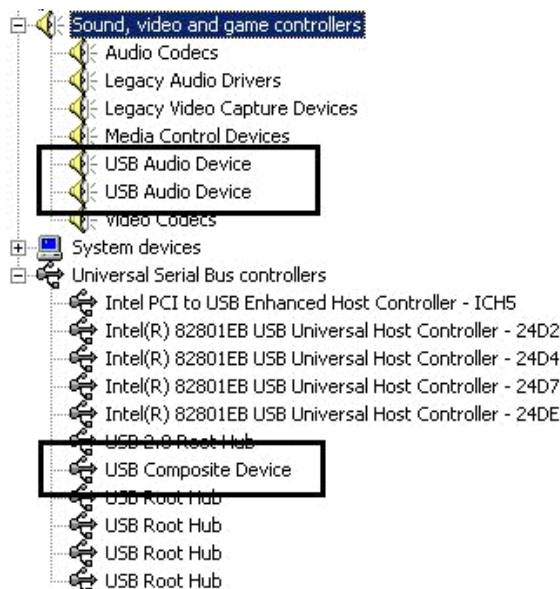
Sound, video and game controllers
Audio Codecs
Legacy Audio Drivers
Legacy Video Capture Devices
Media Control Devices
USB Audio Device
USB Audio Device
Video Codecs
System devices
Universal Serial Bus controllers
Intel PCI to USB Enhanced Host Controller - ICH5
Intel(R) 82801EB USB Universal Host Controller - 24D2
Intel(R) 82801EB USB Universal Host Controller - 24D4
Intel(R) 82801EB USB Universal Host Controller - 24D7
Intel(R) 82801EB USB Universal Host Controller - 24DE
USB 2.0 Root Hub
USB Composite Device
USB Root Hub
USB Root Hub
USB Root Hub
USB Root Hub